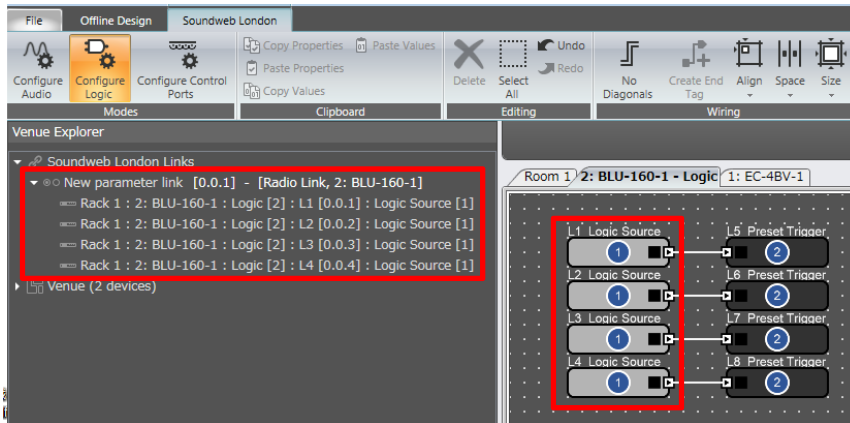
File
Offline Design
Soundweb London

Configure Audio
Configure Logic
Configure Control Ports
Modes

Copy Properties
Paste Values
Paste Properties
Copy Values
Clipboard

Delete
Select All
Undo
Redo
Editing

No Diagonals
Create End Tag
Align
Space
Size
Wiring

Venue Explorer

Soundweb London Links
New parameter link [0.0.1] - [Radio Link, 2: BLU-160-1]
Rack 1 : 2: BLU-160-1 : Logic [2] : L1 [0.0.1] : Logic Source [1]
Rack 1 : 2: BLU-160-1 : Logic [2] : L2 [0.0.2] : Logic Source [1]
Rack 1 : 2: BLU-160-1 : Logic [2] : L3 [0.0.3] : Logic Source [1]
Rack 1 : 2: BLU-160-1 : Logic [2] : L4 [0.0.4] : Logic Source [1]
Venue (2 devices)

Room 1
2: BLU-160-1 - Logic
1: EC-4BV-1

L1 Logic Source
1
L5 Preset Trigger
2
L2 Logic Source
1
L6 Preset Trigger
2
L3 Logic Source
1
L7 Preset Trigger
2
L4 Logic Source
1
L8 Preset Trigger
2